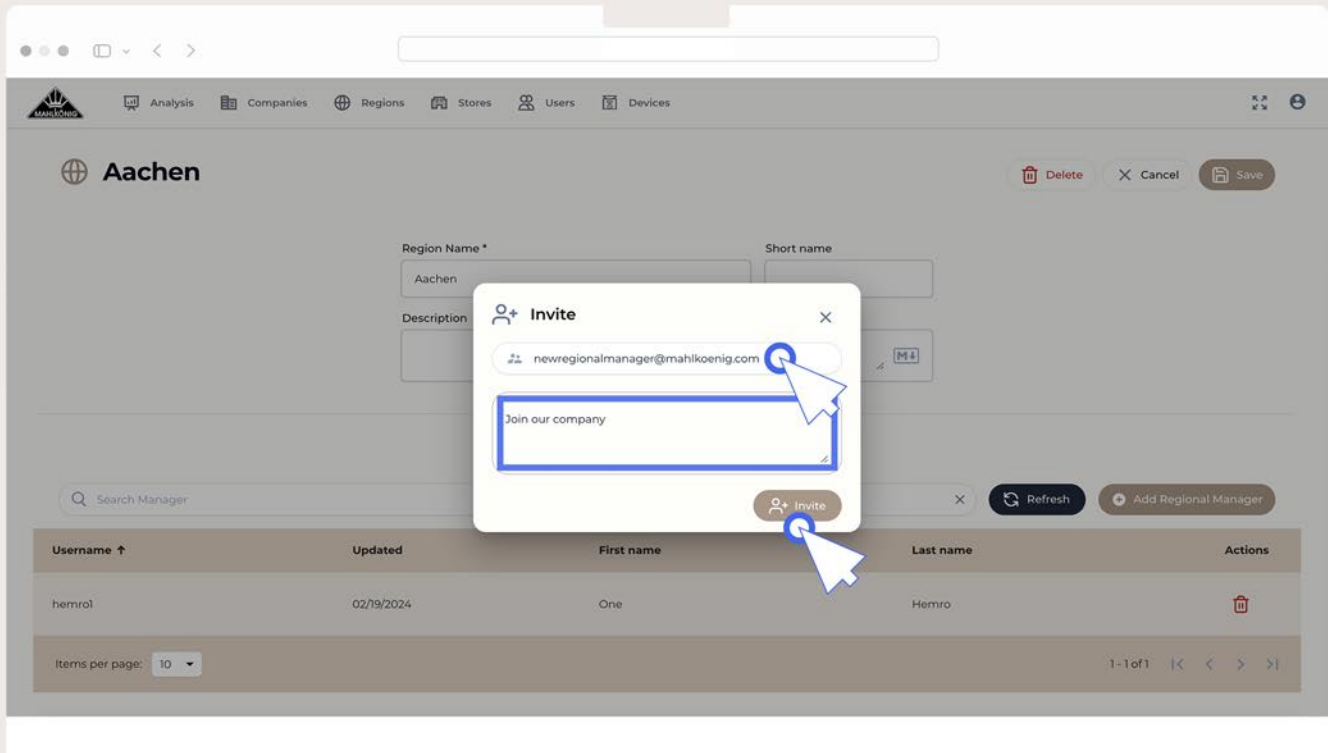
MAHLKÖNIG Analysis Companies Regions Stores Users Devices

Aachen

Delete Cancel Save

Region Name *
Aachen
Short name
Description
M↓

Invite
newregionalmanager@mahlkoenig.com
Join our company
Invite

Search Manager
Refresh
Add Regional Manager

| Username ↑ | Updated | First name | Last name | Actions |
|---|---|---|---|---|
| hemro1 | 02/19/2024 | One | Hemro | |

Items per page: 10
1-1 of 1